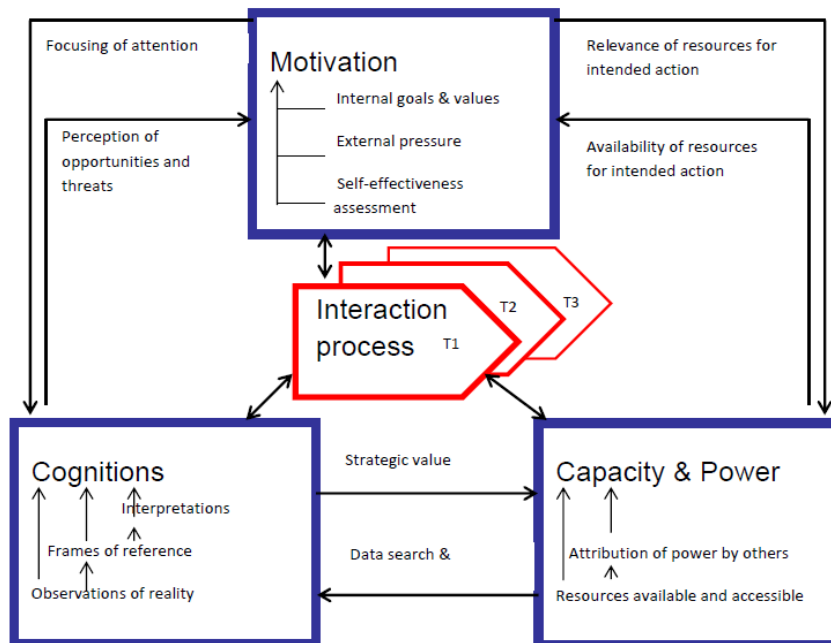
Focusing of attention

Relevance of resources for intended action

Motivation

Internal goals & values

External pressure

Self-effectiveness assessment

Perception of opportunities and threats

Availability of resources for intended action

Interaction process

T1

T2

T3

Cognitions

Interpretations

Frames of reference

Observations of reality

Strategic value

Data search &

Capacity & Power

Attribution of power by others

Resources available and accessible